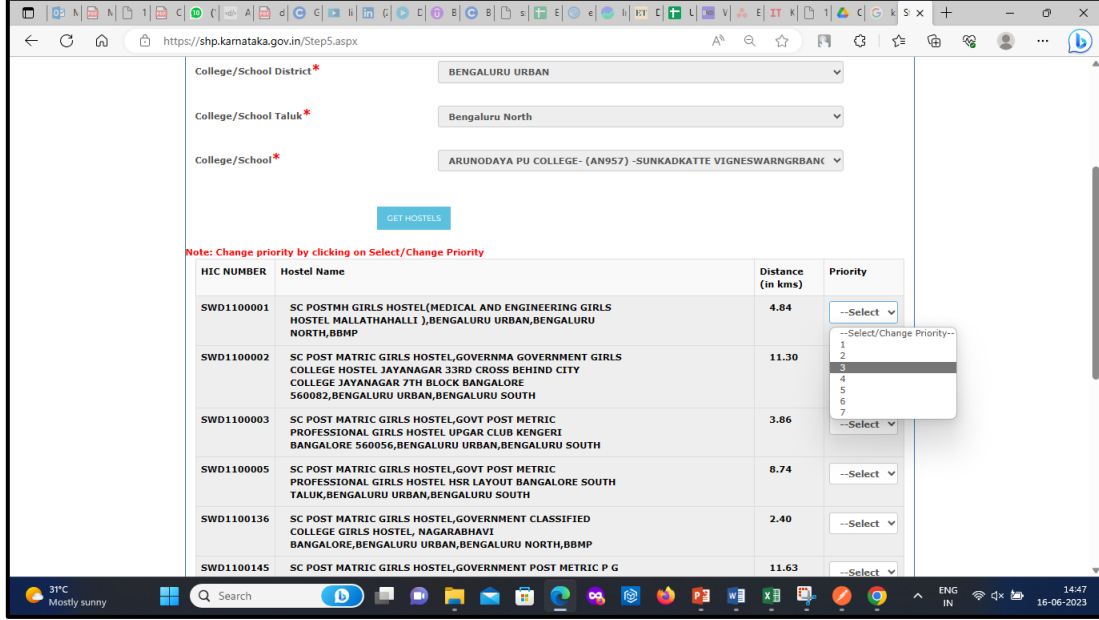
https://shp.karnataka.gov.in/Step5.aspx

College/School District* BENGALURU URBAN

College/School Taluk* Bengaluru North

College/School* ARUNODAYA PU COLLEGE- (AN957) -SUNKADKATTE VIGNESWARNGRBANC

GET HOSTELS

Note: Change priority by clicking on Select/Change Priority

| HIC NUMBER | Hostel Name | Distance (in kms) | Priority |
|---|---|---|---|
| SWD1100001 | SC POSTMH GIRLS HOSTEL(MEDICAL AND ENGINEERING GIRLS HOSTEL MALLATHAHALLI ),BENGALURU URBAN,BENGALURU NORTH,BBMP | 4.84 | --Select |
| SWD1100002 | SC POST MATRIC GIRLS HOSTEL,GOVERNMA GOVERNMENT GIRLS COLLEGE HOSTEL JAYANAGAR 33RD CROSS BEHIND CITY COLLEGE JAYANAGAR 7TH BLOCK BANGALORE 560082,BENGALURU URBAN,BENGALURU SOUTH | 11.30 | |
| SWD1100003 | SC POST MATRIC GIRLS HOSTEL,GOVT POST METRIC PROFESSIONAL GIRLS HOSTEL UPGAR CLUB KENGERI BANGALORE 560056,BENGALURU URBAN,BENGALURU SOUTH | 3.86 | --Select |
| SWD1100005 | SC POST MATRIC GIRLS HOSTEL,GOVT POST METRIC PROFESSIONAL GIRLS HOSTEL HSR LAYOUT BANGALORE SOUTH TALUK,BENGALURU URBAN,BENGALURU SOUTH | 8.74 | --Select |
| SWD1100136 | SC POST MATRIC GIRLS HOSTEL,GOVERNMENT CLASSIFIED COLLEGE GIRLS HOSTEL, NAGARABHAVI BANGALORE,BENGALURU URBAN,BENGALURU NORTH,BBMP | 2.40 | --Select |
| SWD1100145 | SC POST MATRIC GIRLS HOSTEL,GOVERNMENT POST METRIC P G | 11.63 | --Select |

--Select/Change Priority--
1
2
3
4
5
6
7

31°C Mostly sunny
Search
ENG IN
14:47
16-06-2023